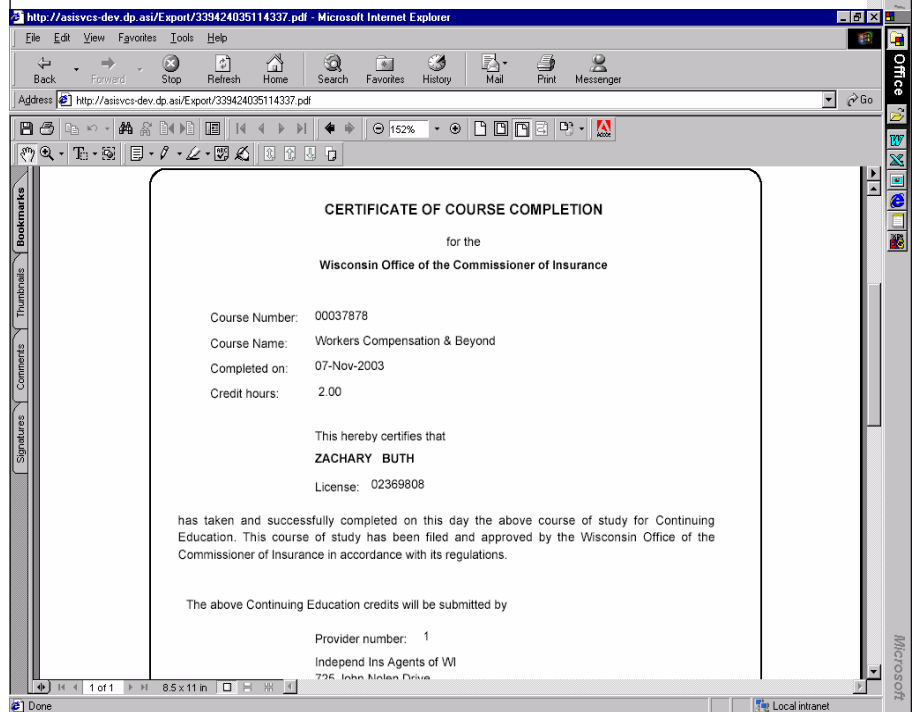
http://asisvcs-dev.dp.asi/Export/339424035114337.pdf - Microsoft Internet Explorer

File Edit View Favorites Tools Help

Back Forward Stop Refresh Home Search Favorites History Mail Print Messenger

Address http://asisvcs-dev.dp.asi/Export/339424035114337.pdf Go

152%

Bookmarks Thumbnails Comments Signatures

CERTIFICATE OF COURSE COMPLETION

for the

Wisconsin Office of the Commissioner of Insurance

Course Number: 00037878

Course Name: Workers Compensation & Beyond

Completed on: 07-Nov-2003

Credit hours: 2.00

This hereby certifies that

ZACHARY BUTH

License: 02369808

has taken and successfully completed on this day the above course of study for Continuing Education. This course of study has been filed and approved by the Wisconsin Office of the Commissioner of Insurance in accordance with its regulations.

The above Continuing Education credits will be submitted by

Provider number: 1

Independ Ins Agents of WI

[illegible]

1 of 1 8.5 x 11 in

Done Local intranet

Office

Microsoft